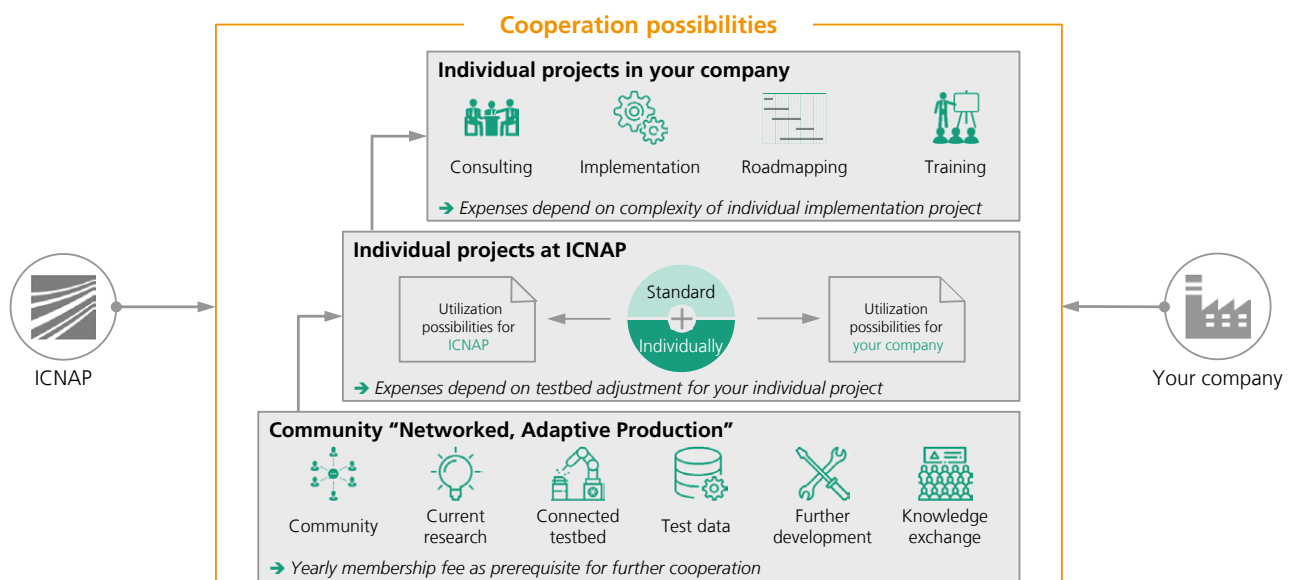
Cooperation possibilities

Individual projects in your company

Consulting

Implementation

Roadmapping

Training

➔ Expenses depend on complexity of individual implementation project

Individual projects at ICNAP

Utilization possibilities for ICNAP

Standard

Individually

Utilization possibilities for your company

➔ Expenses depend on testbed adjustment for your individual project

ICNAP

Your company

Community “Networked, Adaptive Production”

Community

Current research

Connected testbed

Test data

Further development

Knowledge exchange

➔ Yearly membership fee as prerequisite for further cooperation